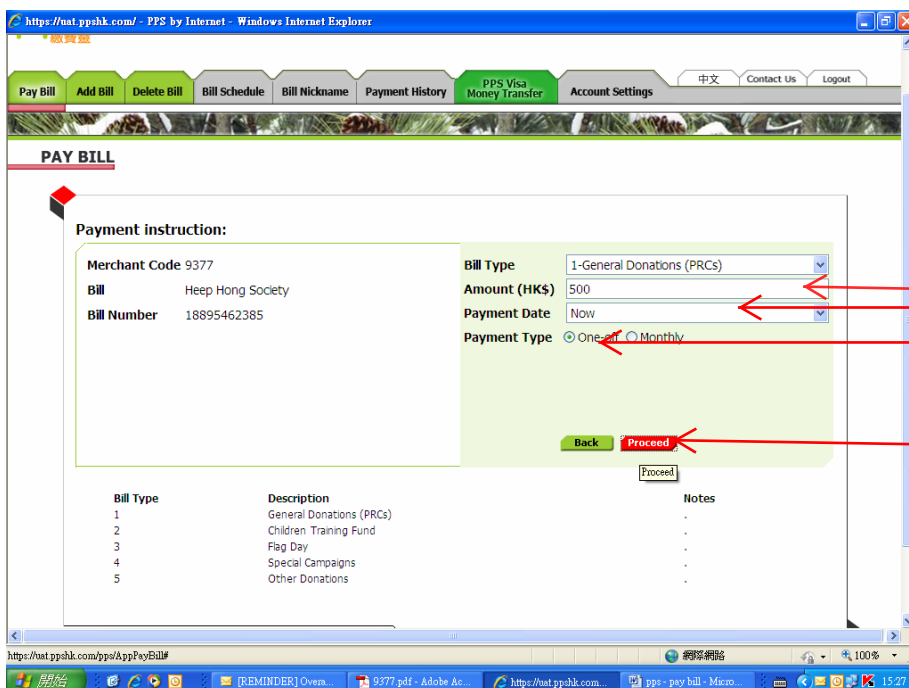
https://uat.ppshk.com/ - PPS by Internet - Windows Internet Explorer

繳費靈

Pay Bill | Add Bill | Delete Bill | Bill Schedule | Bill Nickname | Payment History | PPS Visa Money Transfer | Account Settings

中文 | Contact Us | Logout

PAY BILL

Payment instruction:

Merchant Code 9377
Bill Heep Hong Society
Bill Number 18895462385

Bill Type 1-General Donations (PRCs)
Amount (HK$) 500
Payment Date Now
Payment Type One-off Monthly

Back Proceed
Proceed

| Bill Type | Description | Notes |
|---|---|---|
| 1 | General Donations (PRCs) | . |
| 2 | Children Training Fund | . |
| 3 | Flag Day | . |
| 4 | Special Campaigns | . |
| 5 | Other Donations | . |

https://uat.ppshk.com/pps/AppPayBill#
網際網路
100%

開始
[REMINDER] Overa...
9377.pdf - Adobe Ac...
https://uat.ppshk.com...
pps - pay bill - Micro...
15:27